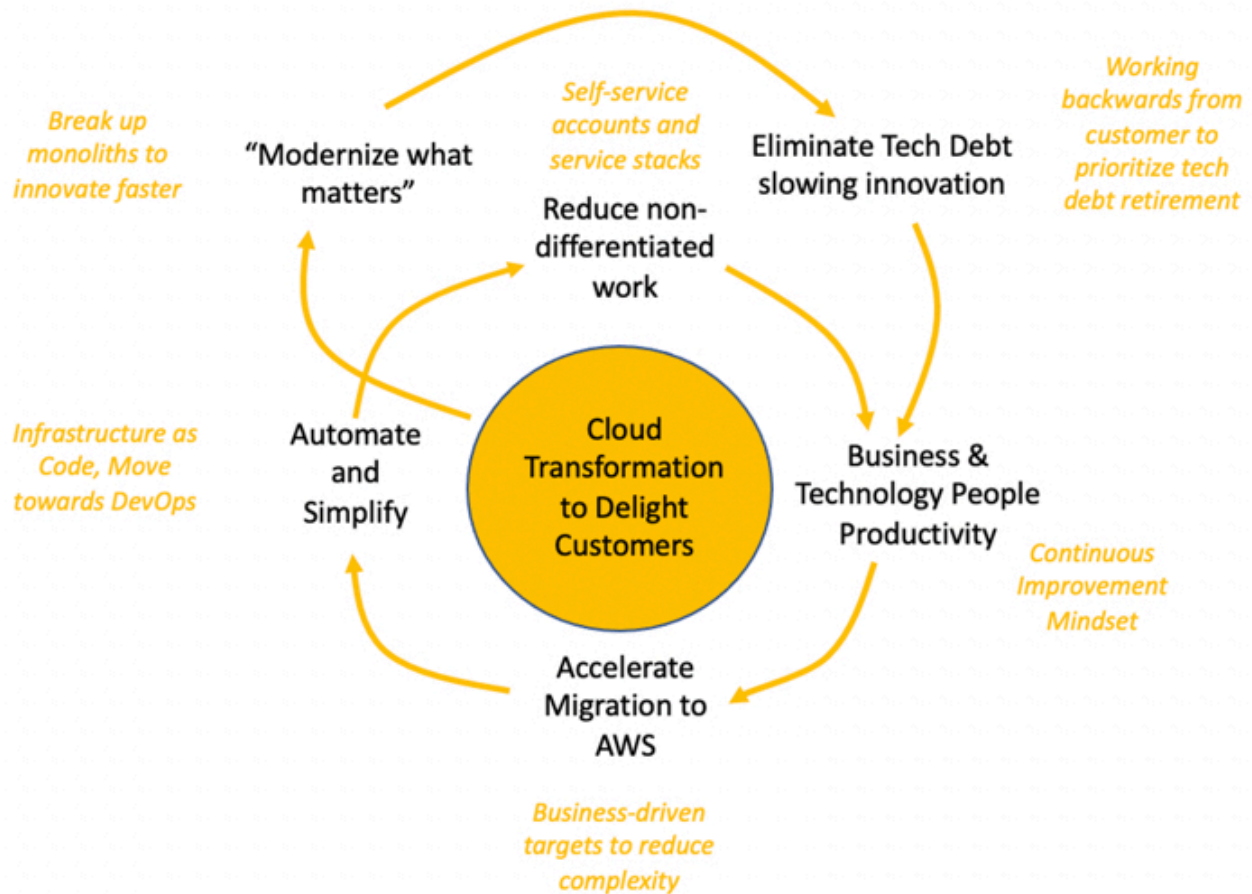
Break up monoliths to innovate faster

"Modernize what matters"

Self-service accounts and service stacks

Reduce non-differentiated work

Eliminate Tech Debt slowing innovation

Working backwards from customer to prioritize tech debt retirement

Infrastructure as Code, Move towards DevOps

Automate and Simplify

Cloud Transformation to Delight Customers

Business & Technology People Productivity

Continuous Improvement Mindset

Accelerate Migration to AWS

Business-driven targets to reduce complexity